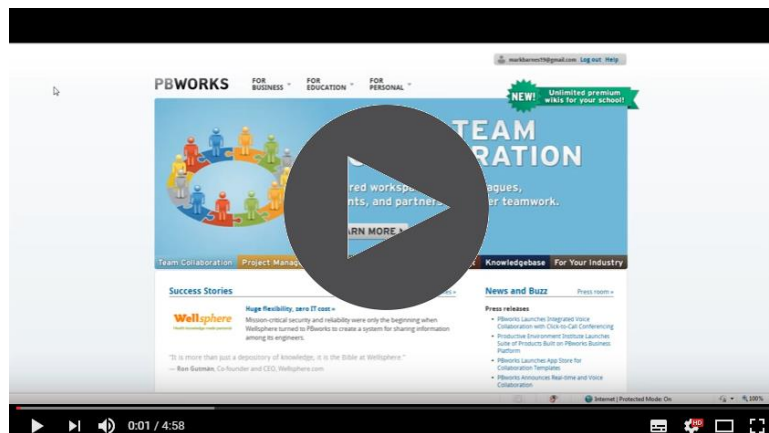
markbarnes19@gmail.com Log out Help

PBWORKS FOR BUSINESS FOR EDUCATION FOR PERSONAL

NEW! Unlimited premium wikis for your school!

TEAM
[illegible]RATION

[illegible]red worksp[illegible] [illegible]agues, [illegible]nts, and partners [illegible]er teamwork.

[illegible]ARN MORE

Team Collaboration Project Manag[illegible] Knowledgebase For Your Industry

Success Stories

Wellsphere

Huge flexibility, zero IT cost »

Mission-critical security and reliability were only the beginning when Wellsphere turned to PBworks to create a system for sharing information among its engineers.

"It is more than just a depository of knowledge, it is the Bible at Wellsphere."
— Ron Gutman, Co-founder and CEO, Wellsphere.com

News and Buzz

Press room »

Press releases

PBworks Launches Integrated Voice Collaboration with Click-to-Call Conferencing

Productive Environment Institute Launches Suite of Products Built on PBworks Business Platform

PBworks Launches App Store for Collaboration Templates

PBworks Announces Real-time and Voice Collaboration

Internet | Protected Mode: On

100%

0:01 / 4:58

HD